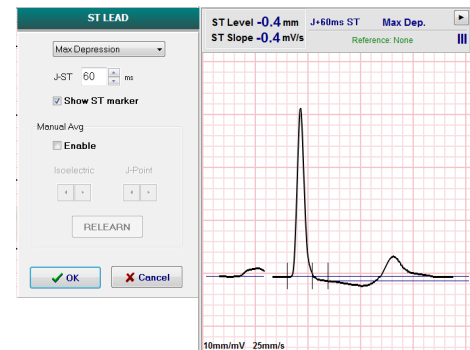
ST LEAD

Max Depression

J-ST 60 ms

Show ST marker

Manual Avg

Enable

Isoelectric

J-Point

RELEARN

OK

Cancel

ST Level -0.4 mm

J+60ms ST

Max Dep.

ST Slope -0.4 mV/s

Reference: None

10mm/mV 25mm/s